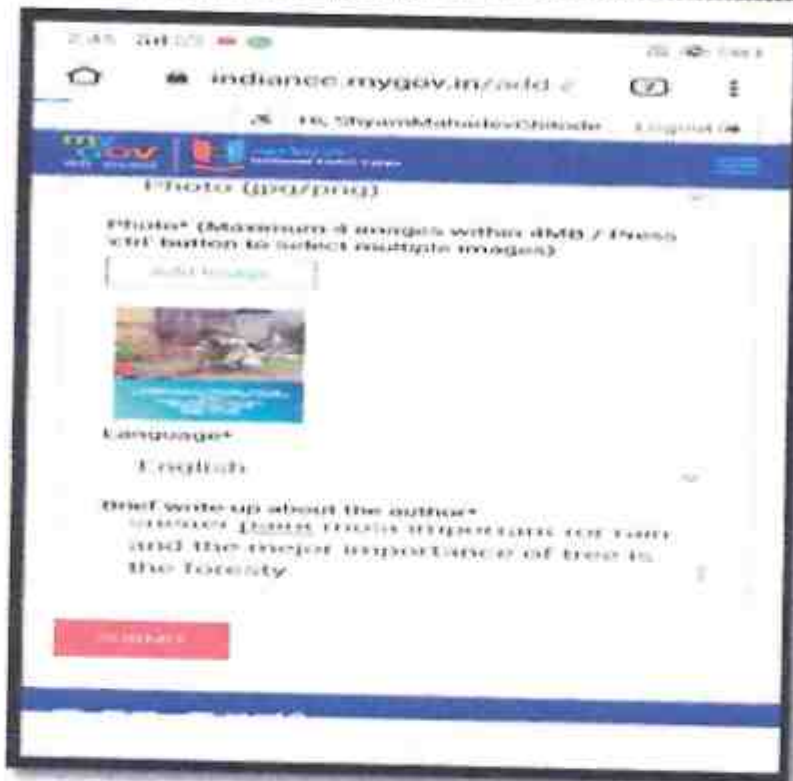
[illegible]

indiancc.mygov.in/add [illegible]

Hi, ShyamMahadevChilode Logout

my gov

Photo (jpg/png)

Photo* (Maximum 4 images within 4MB / Press 'Ctrl' button to select multiple images)

Add Image

Language*

English

Brief write up about the author*

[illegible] plant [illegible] important for rain and the major importance of tree is the forests

Submit